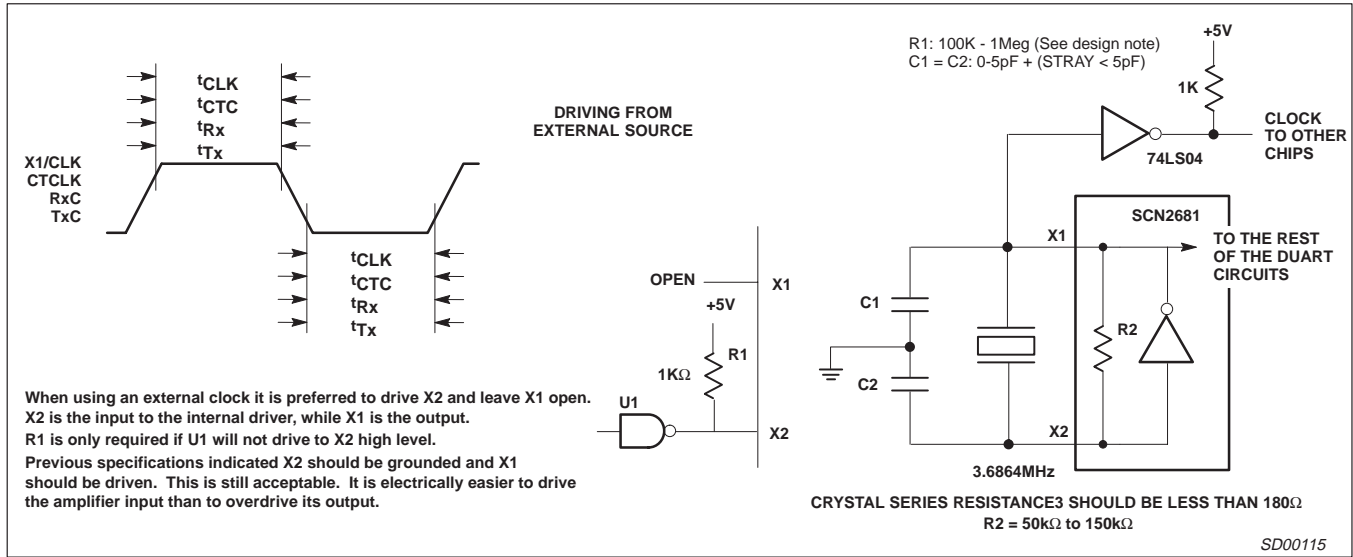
$t_{CLK}$
$t_{CTC}$
$t_{Rx}$
$t_{Tx}$

X1/CLK
CTCLK
RxC
TxC

$t_{CLK}$
$t_{CTC}$
$t_{Rx}$
$t_{Tx}$

DRIVING FROM EXTERNAL SOURCE

OPEN
X1
+5V
1KΩ
R1
U1
X2

When using an external clock it is preferred to drive X2 and leave X1 open.
X2 is the input to the internal driver, while X1 is the output.
R1 is only required if U1 will not drive to X2 high level.
Previous specifications indicated X2 should be grounded and X1 should be driven. This is still acceptable. It is electrically easier to drive the amplifier input than to overdrive its output.

R1: 100K - 1Meg (See design note)
C1 = C2: 0-5pF + (STRAY < 5pF)

+5V
1K
CLOCK TO OTHER CHIPS
74LS04
SCN2681
X1
TO THE REST OF THE DUART CIRCUITS
C1
C2
R2
X2
3.6864MHz

CRYSTAL SERIES RESISTANCE3 SHOULD BE LESS THAN 180Ω
R2 = 50kΩ to 150kΩ

SD00115